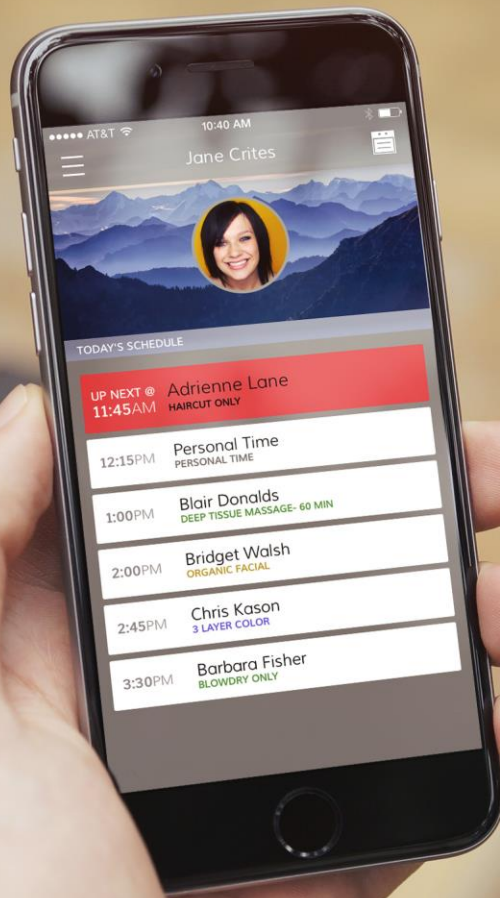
●●●●● AT&T 10:40 AM

Jane Crites

TODAY'S SCHEDULE

UP NEXT @ 11:45AM Adrienne Lane HAIRCUT ONLY

12:15PM Personal Time PERSONAL TIME

1:00PM Blair Donalds DEEP TISSUE MASSAGE- 60 MIN

2:00PM Bridget Walsh ORGANIC FACIAL

2:45PM Chris Kason 3 LAYER COLOR

3:30PM Barbara Fisher BLOWDRY ONLY